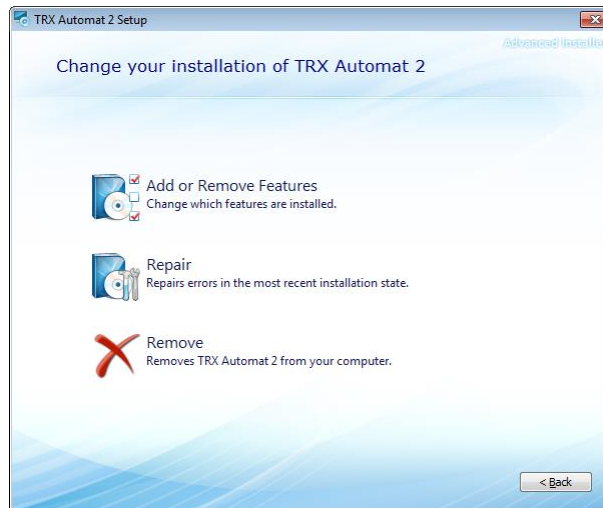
TRX Automat 2 Setup

Advanced Installe

Change your installation of TRX Automat 2

Add or Remove Features
Change which features are installed.

Repair
Repairs errors in the most recent installation state.

Remove
Removes TRX Automat 2 from your computer.

< Back